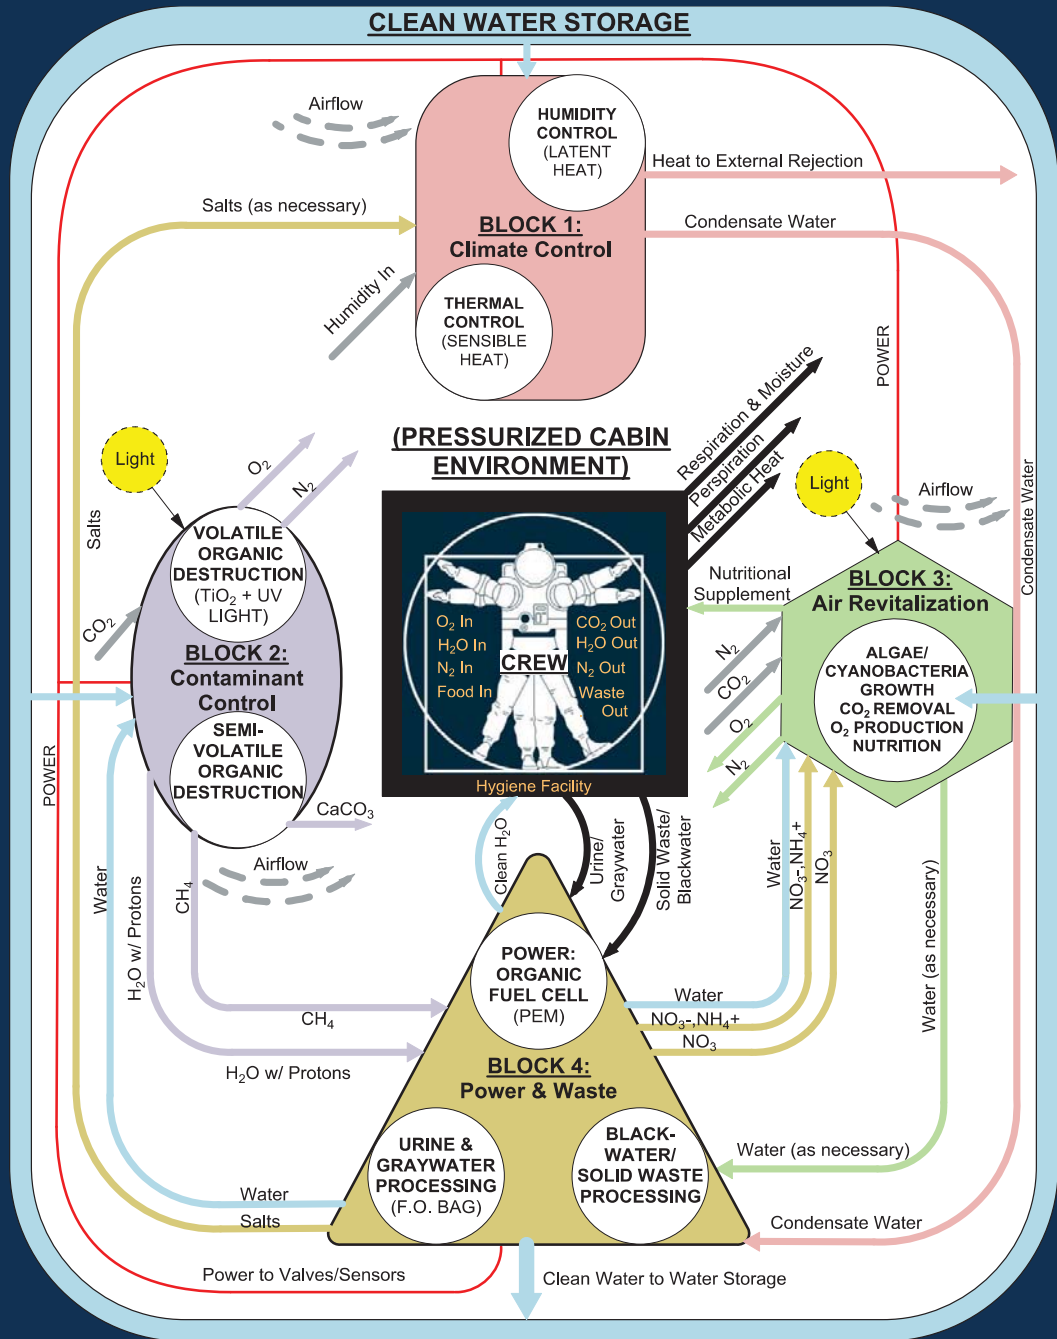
CLEAN WATER STORAGE

Airflow

HUMIDITY CONTROL (LATENT HEAT)

Heat to External Rejection

Salts (as necessary)

BLOCK 1: Climate Control

Condensate Water

Humidity In

THERMAL CONTROL (SENSIBLE HEAT)

POWER

Respiration & Moisture

Perspiration

Metabolic Heat

(PRESSURIZED CABIN ENVIRONMENT)

Light

$O_2$

$N_2$

Salts

VOLATILE ORGANIC DESTRUCTION ($TiO_2$ + UV LIGHT)

$CO_2$

BLOCK 2: Contaminant Control

SEMI-VOLATILE ORGANIC DESTRUCTION

$CaCO_3$

Light

Airflow

Condensate Water

Nutritional Supplement

BLOCK 3: Air Revitalization

ALGAE/ CYANOBACTERIA GROWTH $CO_2$ REMOVAL $O_2$ PRODUCTION NUTRITION

$N_2$

$CO_2$

$O_2$

$N_2$

$O_2$ In
$H_2O$ In
$N_2$ In
Food In

CREW

$CO_2$ Out
$H_2O$ Out
$N_2$ Out
Waste Out

Hygiene Facility

POWER

Airflow

$CH_4$

Water

$H_2O$ w/ Protons

Clean $H_2O$

Urine/ Graywater

Solid Waste/ Blackwater

Water

$NO_3$-,$NH_4$+

$NO_3$

Water (as necessary)

POWER: ORGANIC FUEL CELL (PEM)

Water

$NO_3$-,$NH_4$+

$NO_3$

$CH_4$

$H_2O$ w/ Protons

BLOCK 4: Power & Waste

URINE & GRAYWATER PROCESSING (F.O. BAG)

BLACK-WATER/ SOLID WASTE PROCESSING

Water (as necessary)

Water

Salts

Condensate Water

Power to Valves/Sensors

Clean Water to Water Storage